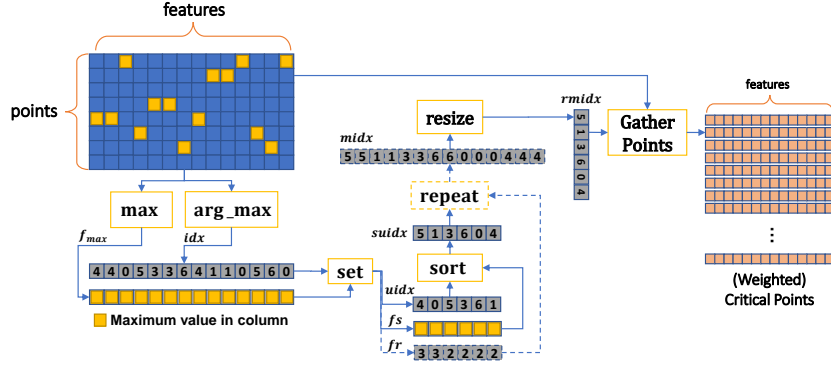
features

points

max

arg _max

$f_{max}$

idx

4 4 0 5 3 3 6 4 1 1 0 5 6 0

Maximum value in column

set

uidx

4 0 5 3 6 1

fs

fr

3 3 2 2 2 2

sort

suidx

5 1 3 6 0 4

repeat

midx

5 5 1 1 3 3 6 6 0 0 0 4 4 4

resize

rmidx

5 1 3 6 0 4

Gather Points

features

⋮

(Weighted) Critical Points